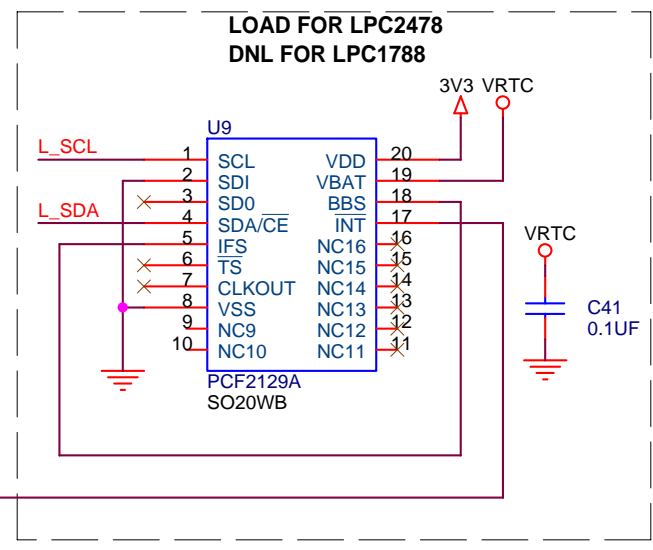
LOAD FOR LPC2478
DNL FOR LPC1788

3V3 VRTC

U9

L_SCL
L_SDA

1 SCL
2 SDI
3 SD0
4 SDA/$\overline{CE}$
5 $\overline{IFS}$
6 $\overline{TS}$
7 CLKOUT
8 VSS
9 NC9
10 NC10

VDD 20
VBAT 19
BBS 18
$\overline{INT}$ 17
NC16 16
NC15 15
NC14 14
NC13 13
NC12 12
NC11 11

PCF2129A
SO20WB

VRTC

C41
0.1UF